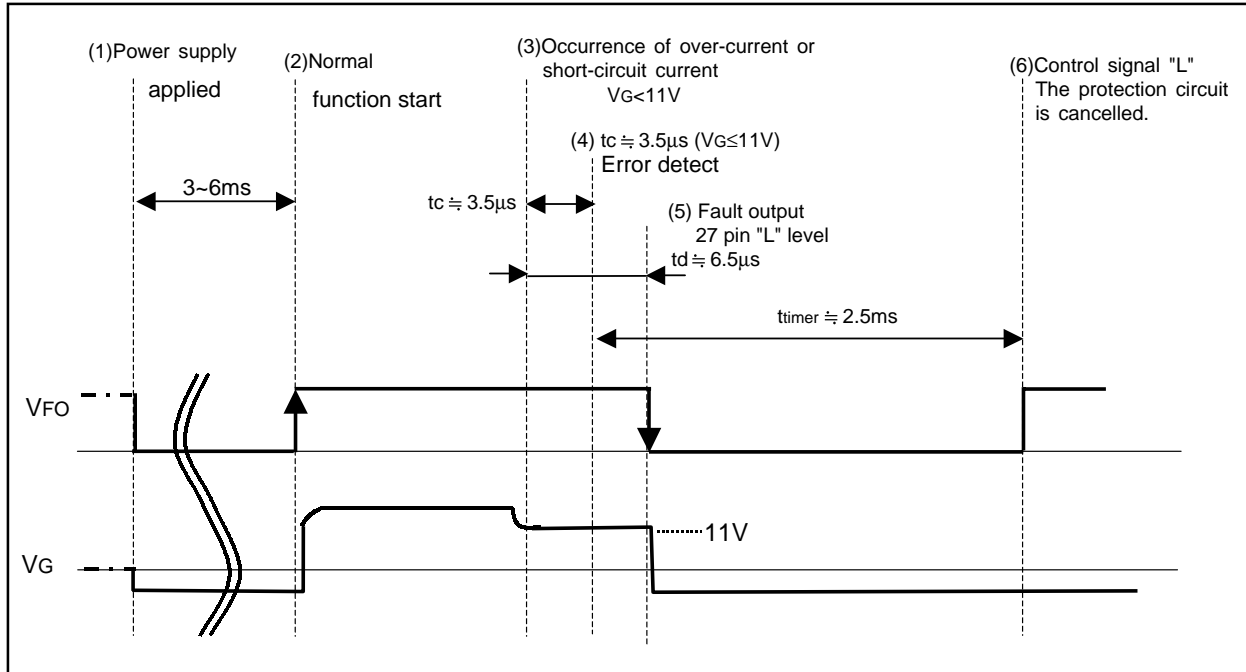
(1)Power supply applied

(2)Normal function start

(3)Occurrence of over-current or short-circuit current $V_G$<11V

(4) tc ≒ 3.5μs ($V_G$≤11V) Error detect

(5) Fault output 27 pin "L" level

(6)Control signal "L" The protection circuit is cancelled.

3~6ms

tc ≒ 3.5μs

td ≒ 6.5μs

$t_{timer}$ ≒ 2.5ms

$V_{FO}$

$V_G$

11V